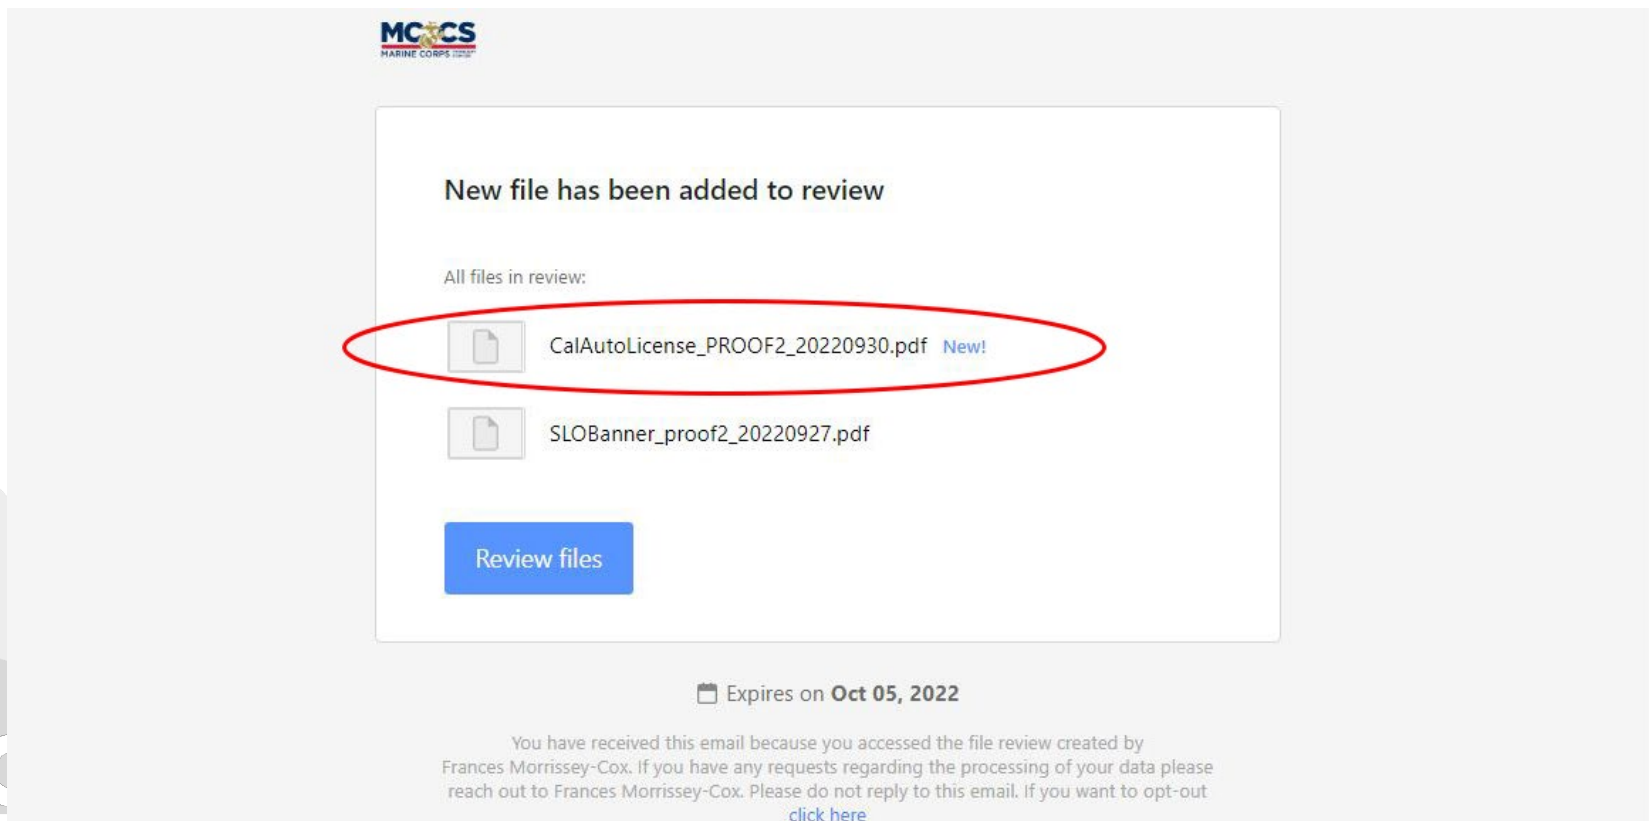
MCCS
MARINE CORPS

New file has been added to review

All files in review:

CalAutoLicense_PROOF2_20220930.pdf New!

SLOBanner_proof2_20220927.pdf

Review files

Expires on **Oct 05, 2022**

You have received this email because you accessed the file review created by Frances Morrissey-Cox. If you have any requests regarding the processing of your data please reach out to Frances Morrissey-Cox. Please do not reply to this email. If you want to opt-out click here